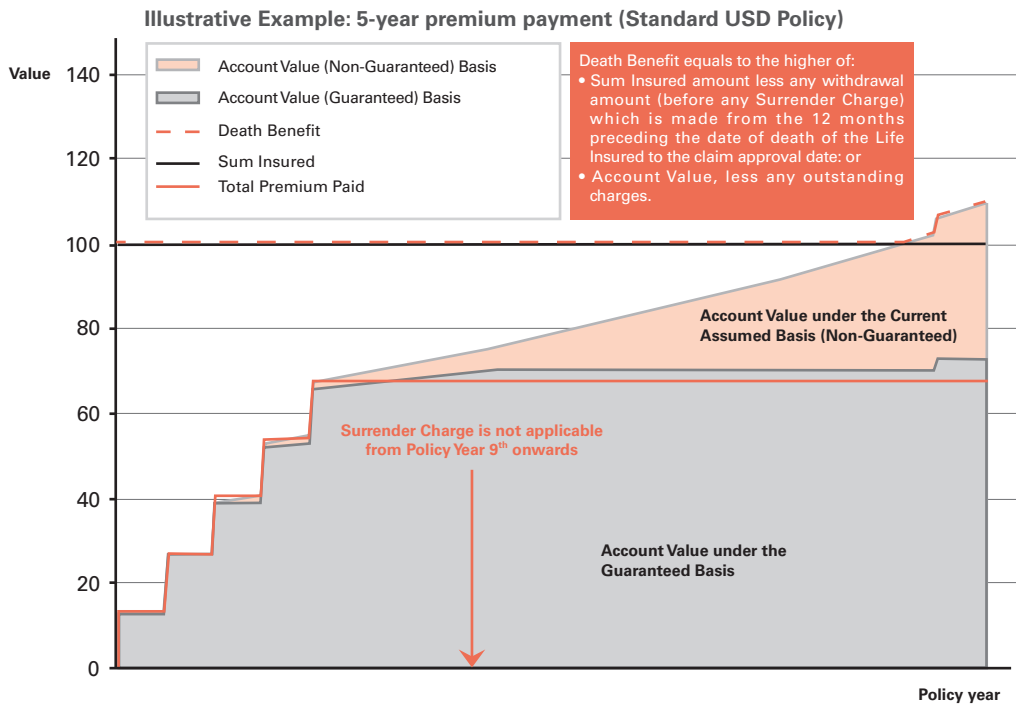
Illustrative Example: 5-year premium payment (Standard USD Policy)

Value

140
120
100
80
60
40
20
0

Account Value (Non-Guaranteed) Basis
Account Value (Guaranteed) Basis
Death Benefit
Sum Insured
Total Premium Paid

Death Benefit equals to the higher of:
• Sum Insured amount less any withdrawal amount (before any Surrender Charge) which is made from the 12 months preceding the date of death of the Life Insured to the claim approval date: or
• Account Value, less any outstanding charges.

Account Value under the Current Assumed Basis (Non-Guaranteed)

Surrender Charge is not applicable from Policy Year 9$^{th}$ onwards

Account Value under the Guaranteed Basis

Policy year